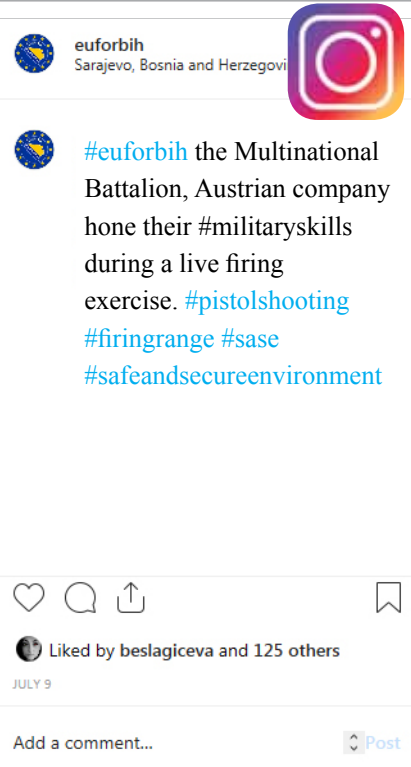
euforbih
Sarajevo, Bosnia and Herzegovi

#euforbih the Multinational Battalion, Austrian company hone their #militaryskills during a live firing exercise. #pistolshooting #firingrange #sase #safeandsecureenvironment

Liked by beslagiceva and 125 others

JULY 9

Add a comment...

Post